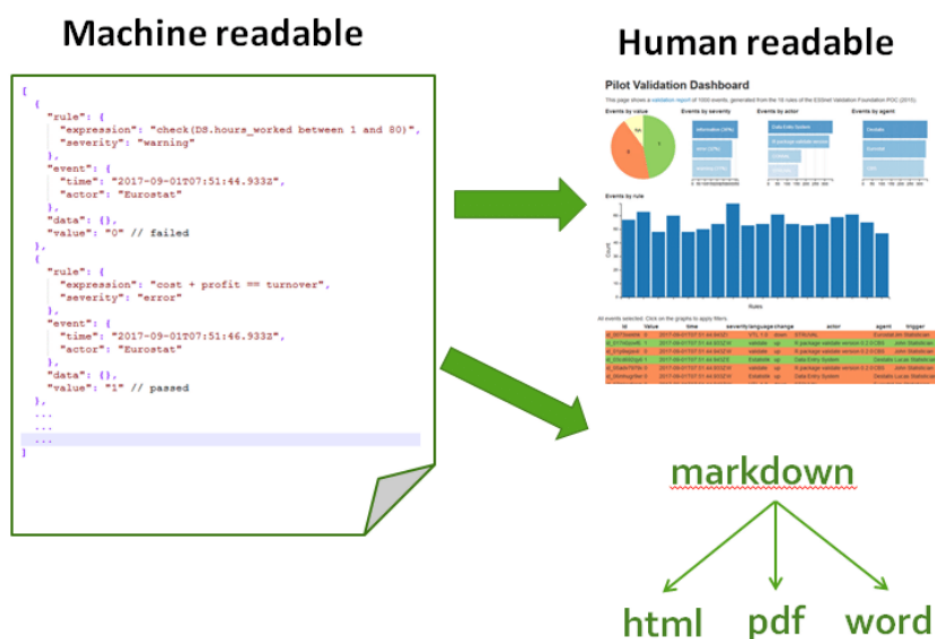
Machine readable

[
  {
    "rule": {
      "expression": "check(DS.hours_worked between 1 and 80)",
      "severity": "warning"
    },
    "event": {
      "time": "2017-09-01T07:51:44.933Z",
      "actor": "Eurostat"
    },
    "data": {},
    "value": "0" // failed
  },
  {
    "rule": {
      "expression": "cost + profit == turnover",
      "severity": "error"
    },
    "event": {
      "time": "2017-09-01T07:51:46.933Z",
      "actor": "Eurostat"
    },
    "data": {},
    "value": "1" // passed
  },
  ...
  ...
  ...
]

Human readable

Pilot Validation Dashboard

This page shows a validation report of 1000 events, generated from the 16 rules of the ESSnet Validation Foundation POC (2015).

Events by value

Events by severity

Events by actor

Events by agent

Events by rule

Count

Rules

All events selected. Click on the graphs to apply filters.

| id | Value | time | severity | language | change | actor | agent | trigger |
|---|---|---|---|---|---|---|---|---|
| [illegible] | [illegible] | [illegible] | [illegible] | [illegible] | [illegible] | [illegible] | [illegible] | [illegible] |

markdown

html pdf word